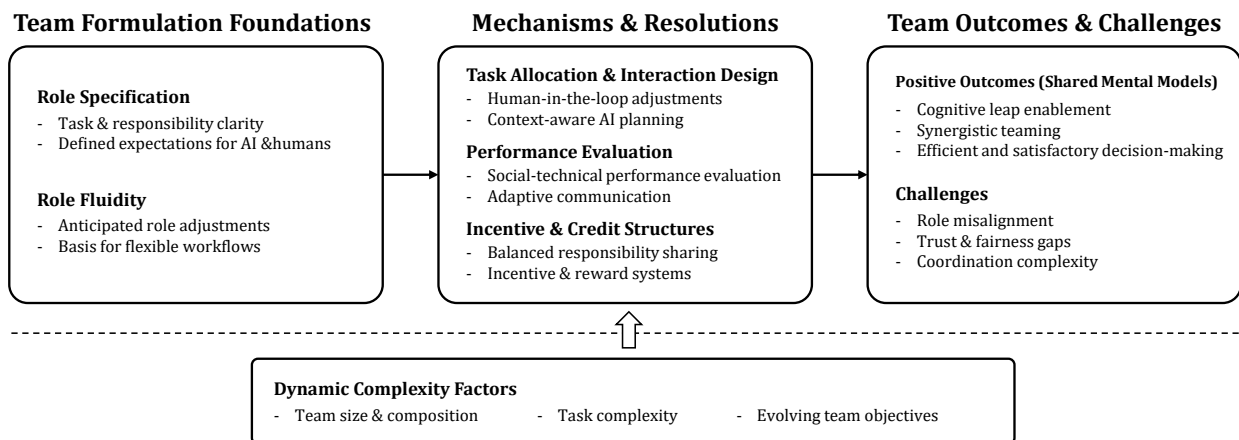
Team Formulation Foundations

Role Specification
- Task & responsibility clarity
- Defined expectations for AI &humans

Role Fluidity
- Anticipated role adjustments
- Basis for flexible workflows

Mechanisms & Resolutions

Task Allocation & Interaction Design
- Human-in-the-loop adjustments
- Context-aware AI planning

Performance Evaluation
- Social-technical performance evaluation
- Adaptive communication

Incentive & Credit Structures
- Balanced responsibility sharing
- Incentive & reward systems

Team Outcomes & Challenges

Positive Outcomes (Shared Mental Models)
- Cognitive leap enablement
- Synergistic teaming
- Efficient and satisfactory decision-making

Challenges
- Role misalignment
- Trust & fairness gaps
- Coordination complexity

Dynamic Complexity Factors
- Team size & composition
- Task complexity
- Evolving team objectives